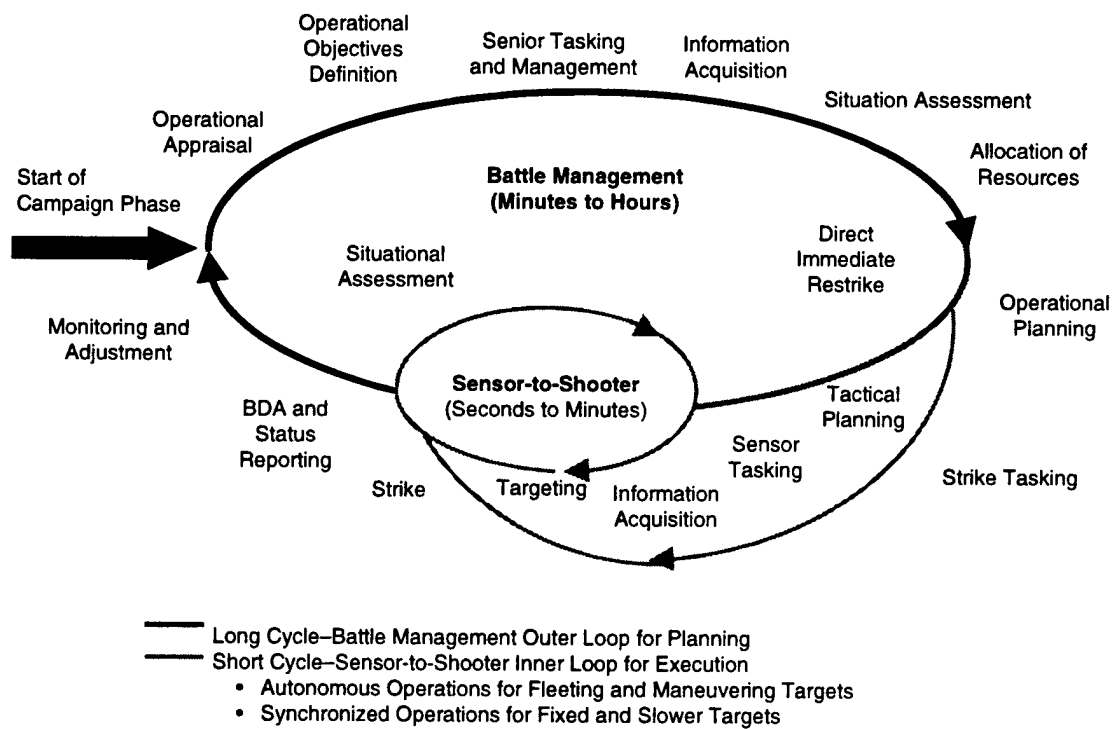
Operational Objectives Definition

Senior Tasking and Management

Information Acquisition

Situation Assessment

Operational Appraisal

Allocation of Resources

Start of Campaign Phase

Battle Management (Minutes to Hours)

Situational Assessment

Direct Immediate Restrike

Operational Planning

Monitoring and Adjustment

Sensor-to-Shooter (Seconds to Minutes)

Tactical Planning

BDA and Status Reporting

Sensor Tasking

Strike

Targeting

Information Acquisition

Strike Tasking

Long Cycle–Battle Management Outer Loop for Planning
Short Cycle–Sensor-to-Shooter Inner Loop for Execution
• Autonomous Operations for Fleeting and Maneuvering Targets
• Synchronized Operations for Fixed and Slower Targets